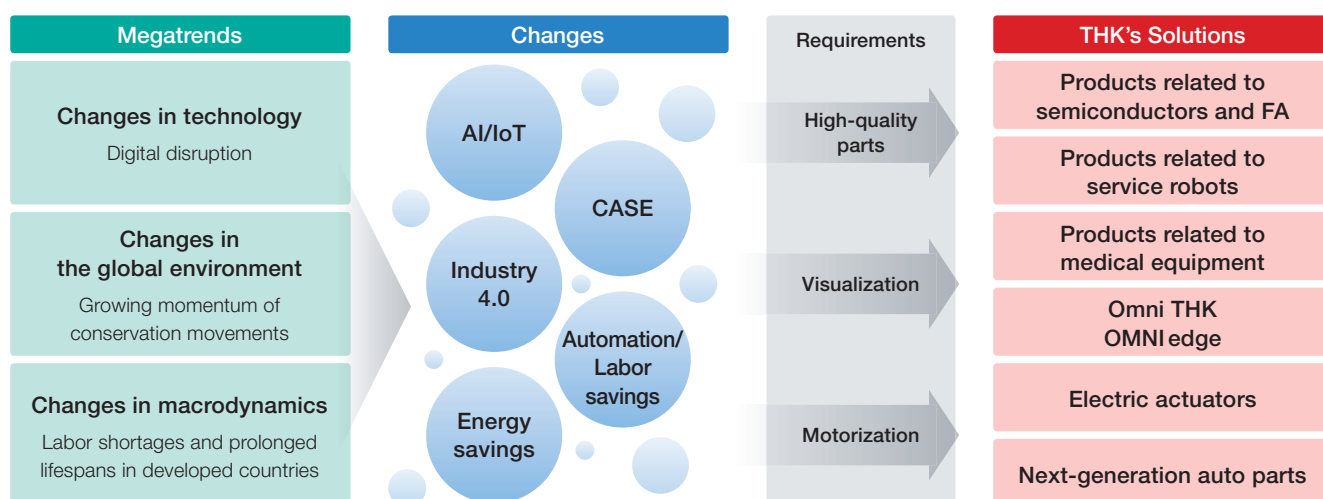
Megatrends

Changes in technology
Digital disruption

Changes in the global environment
Growing momentum of conservation movements

Changes in macrodynamics
Labor shortages and prolonged lifespans in developed countries

Changes

AI/IoT

CASE

Industry 4.0

Automation/ Labor savings

Energy savings

Requirements

High-quality parts

Visualization

Motorization

THK's Solutions

Products related to semiconductors and FA

Products related to service robots

Products related to medical equipment

Omni THK OMNI edge

Electric actuators

Next-generation auto parts